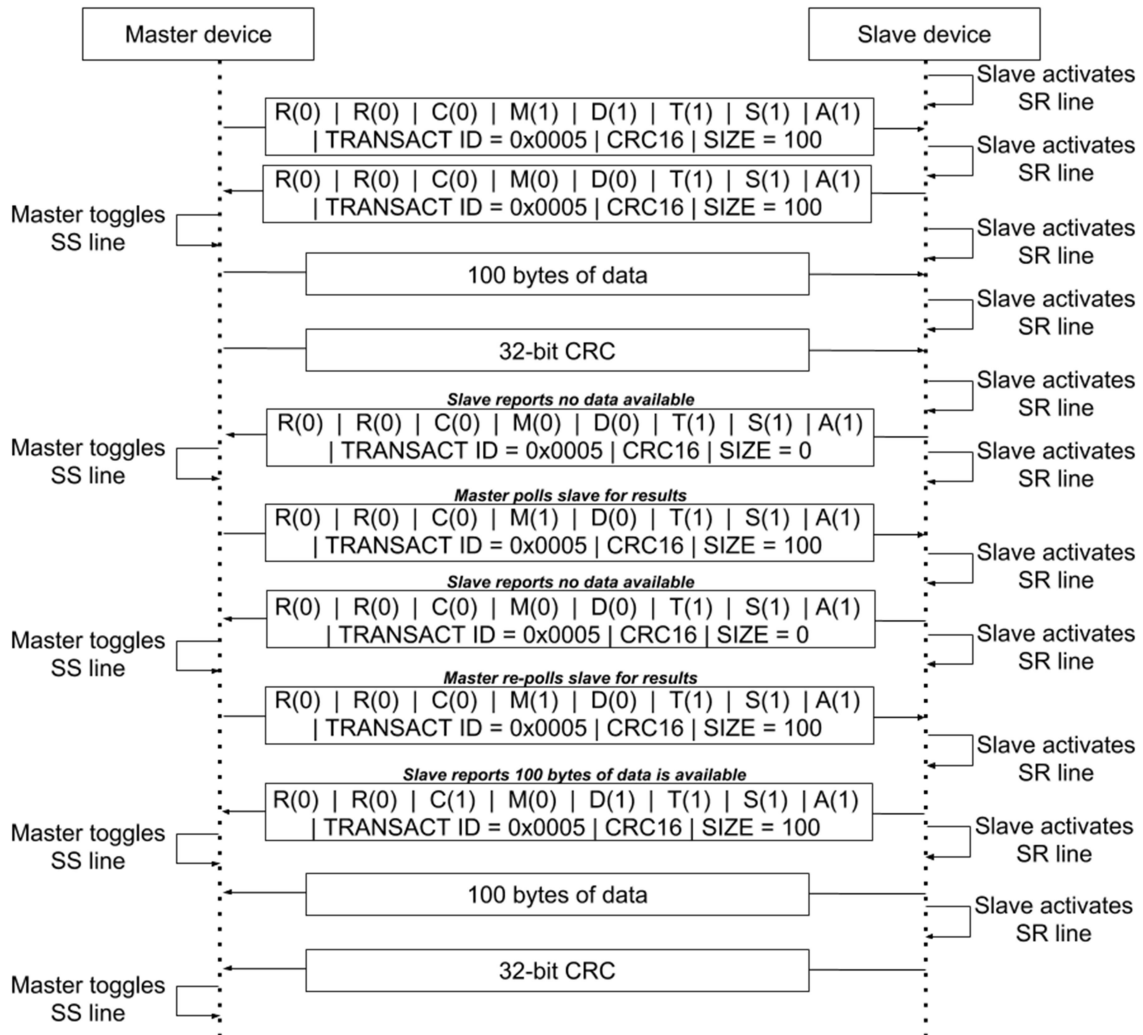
Master device

Slave device

Slave activates SR line

R(0) | R(0) | C(0) | M(1) | D(1) | T(1) | S(1) | A(1) | TRANSACT ID = 0x0005 | CRC16 | SIZE = 100

Slave activates SR line

R(0) | R(0) | C(0) | M(0) | D(0) | T(1) | S(1) | A(1) | TRANSACT ID = 0x0005 | CRC16 | SIZE = 100

Master toggles SS line

Slave activates SR line

100 bytes of data

Slave activates SR line

32-bit CRC

Slave activates SR line

*Slave reports no data available*

R(0) | R(0) | C(0) | M(0) | D(0) | T(1) | S(1) | A(1) | TRANSACT ID = 0x0005 | CRC16 | SIZE = 0

Master toggles SS line

Slave activates SR line

*Master polls slave for results*

R(0) | R(0) | C(0) | M(1) | D(0) | T(1) | S(1) | A(1) | TRANSACT ID = 0x0005 | CRC16 | SIZE = 100

Slave activates SR line

*Slave reports no data available*

R(0) | R(0) | C(0) | M(0) | D(0) | T(1) | S(1) | A(1) | TRANSACT ID = 0x0005 | CRC16 | SIZE = 0

Master toggles SS line

Slave activates SR line

*Master re-polls slave for results*

R(0) | R(0) | C(0) | M(1) | D(0) | T(1) | S(1) | A(1) | TRANSACT ID = 0x0005 | CRC16 | SIZE = 100

Slave activates SR line

*Slave reports 100 bytes of data is available*

R(0) | R(0) | C(1) | M(0) | D(1) | T(1) | S(1) | A(1) | TRANSACT ID = 0x0005 | CRC16 | SIZE = 100

Master toggles SS line

Slave activates SR line

100 bytes of data

Slave activates SR line

32-bit CRC

Master toggles SS line